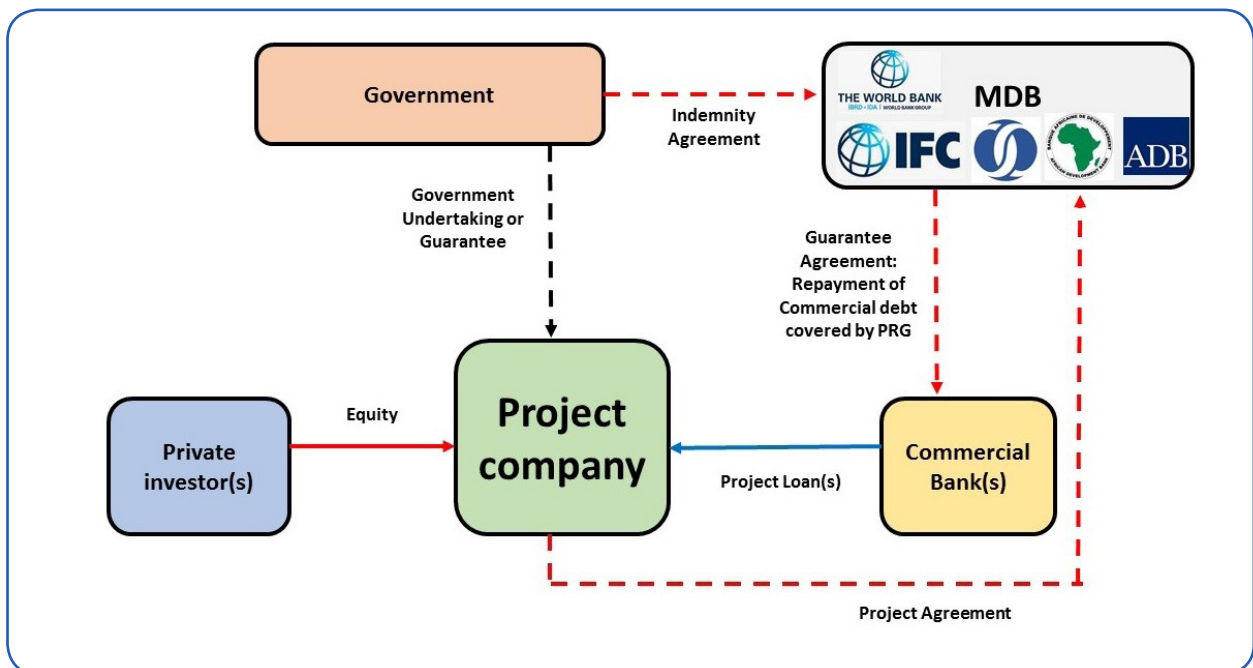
Government

Indemnity Agreement

THE WORLD BANK
IBRD • IDA | WORLD BANK GROUP

MDB

IFC

BANQUE AFRICAINE DE DÉVELOPPEMENT
AFRICAN DEVELOPMENT BANK

ADB

Government Undertaking or Guarantee

Guarantee Agreement: Repayment of Commercial debt covered by PRG

Private investor(s)

Equity

Project company

Project Loan(s)

Commercial Bank(s)

Project Agreement